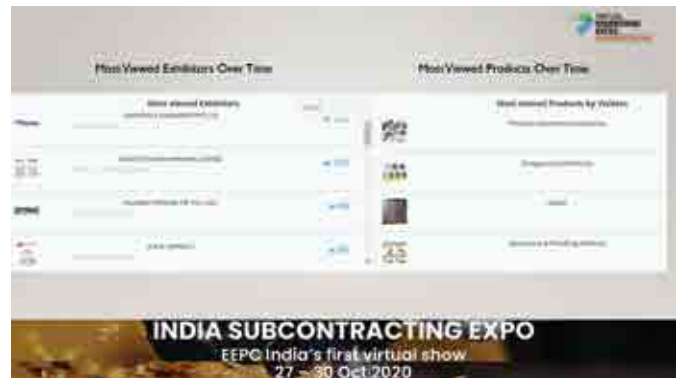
Most Viewed Exhibitors Over Time

Most Viewed Products Over Time

Most viewed Exhibitors

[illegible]

Most viewed Products by Visitors

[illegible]

INDIA SUBCONTRACTING EXPO

EEPC India's first virtual show

27 – 30 Oct 2020